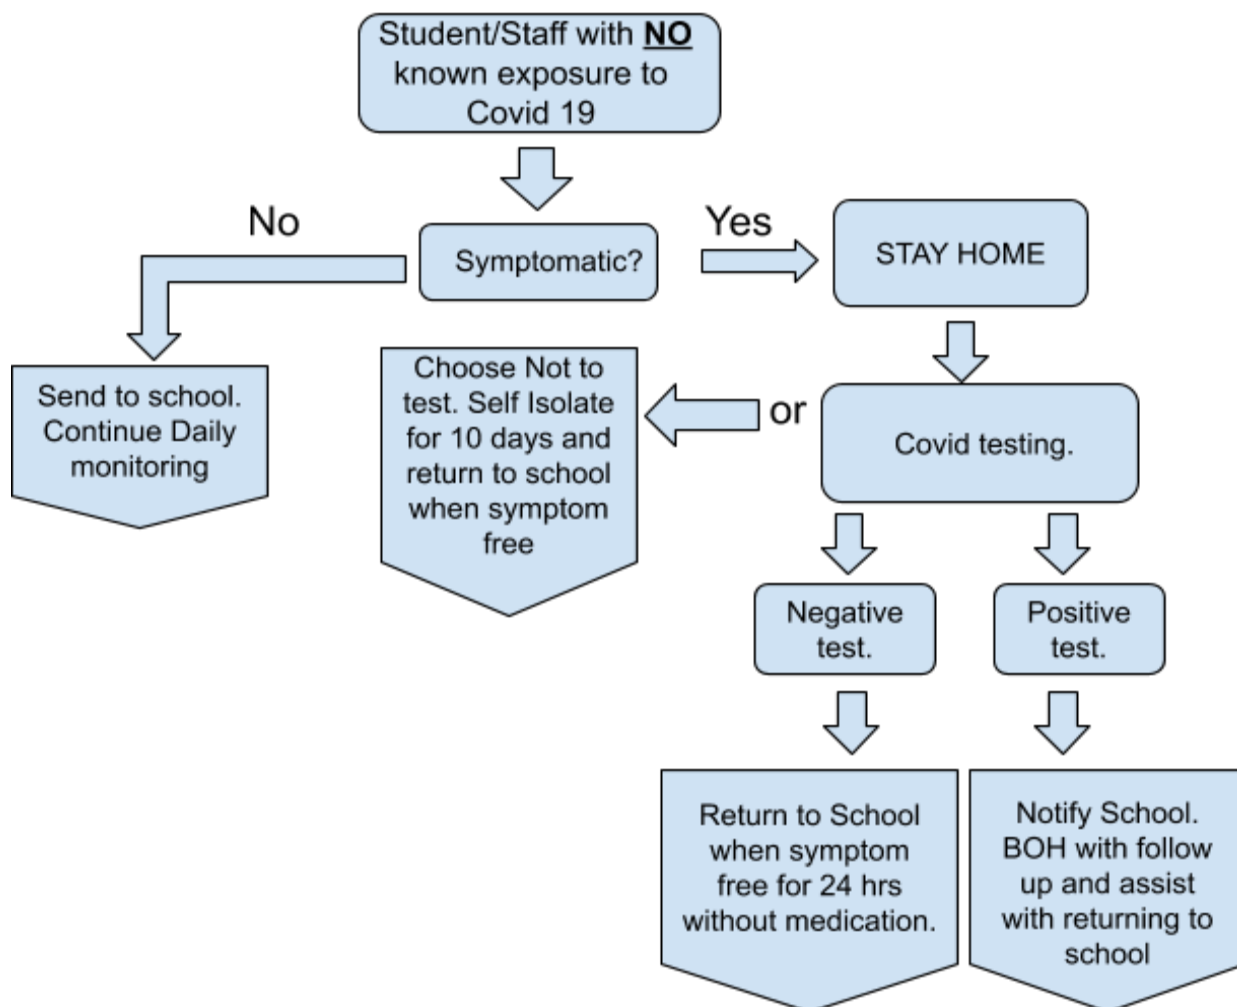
Student/Staff with NO known exposure to Covid 19

No

Symptomatic?

Yes

STAY HOME

Send to school. Continue Daily monitoring

Choose Not to test. Self Isolate for 10 days and return to school when symptom free

or

Covid testing.

Negative test.

Positive test.

Return to School when symptom free for 24 hrs without medication.

Notify School. BOH with follow up and assist with returning to school